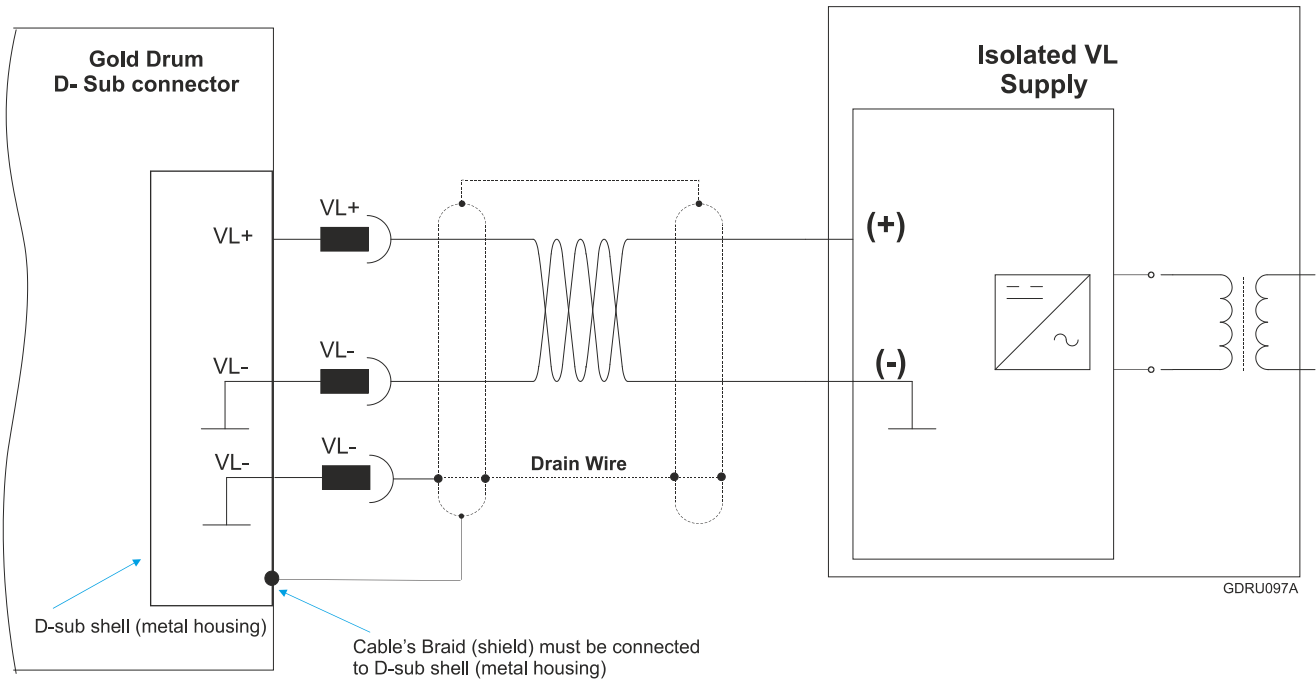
Gold Drum
D- Sub connector

Isolated VL
Supply

VL+

VL+

(+)

VL-

VL-

(-)

VL-

VL-

Drain Wire

D-sub shell (metal housing)

Cable's Braid (shield) must be connected to D-sub shell (metal housing)

GDRU097A